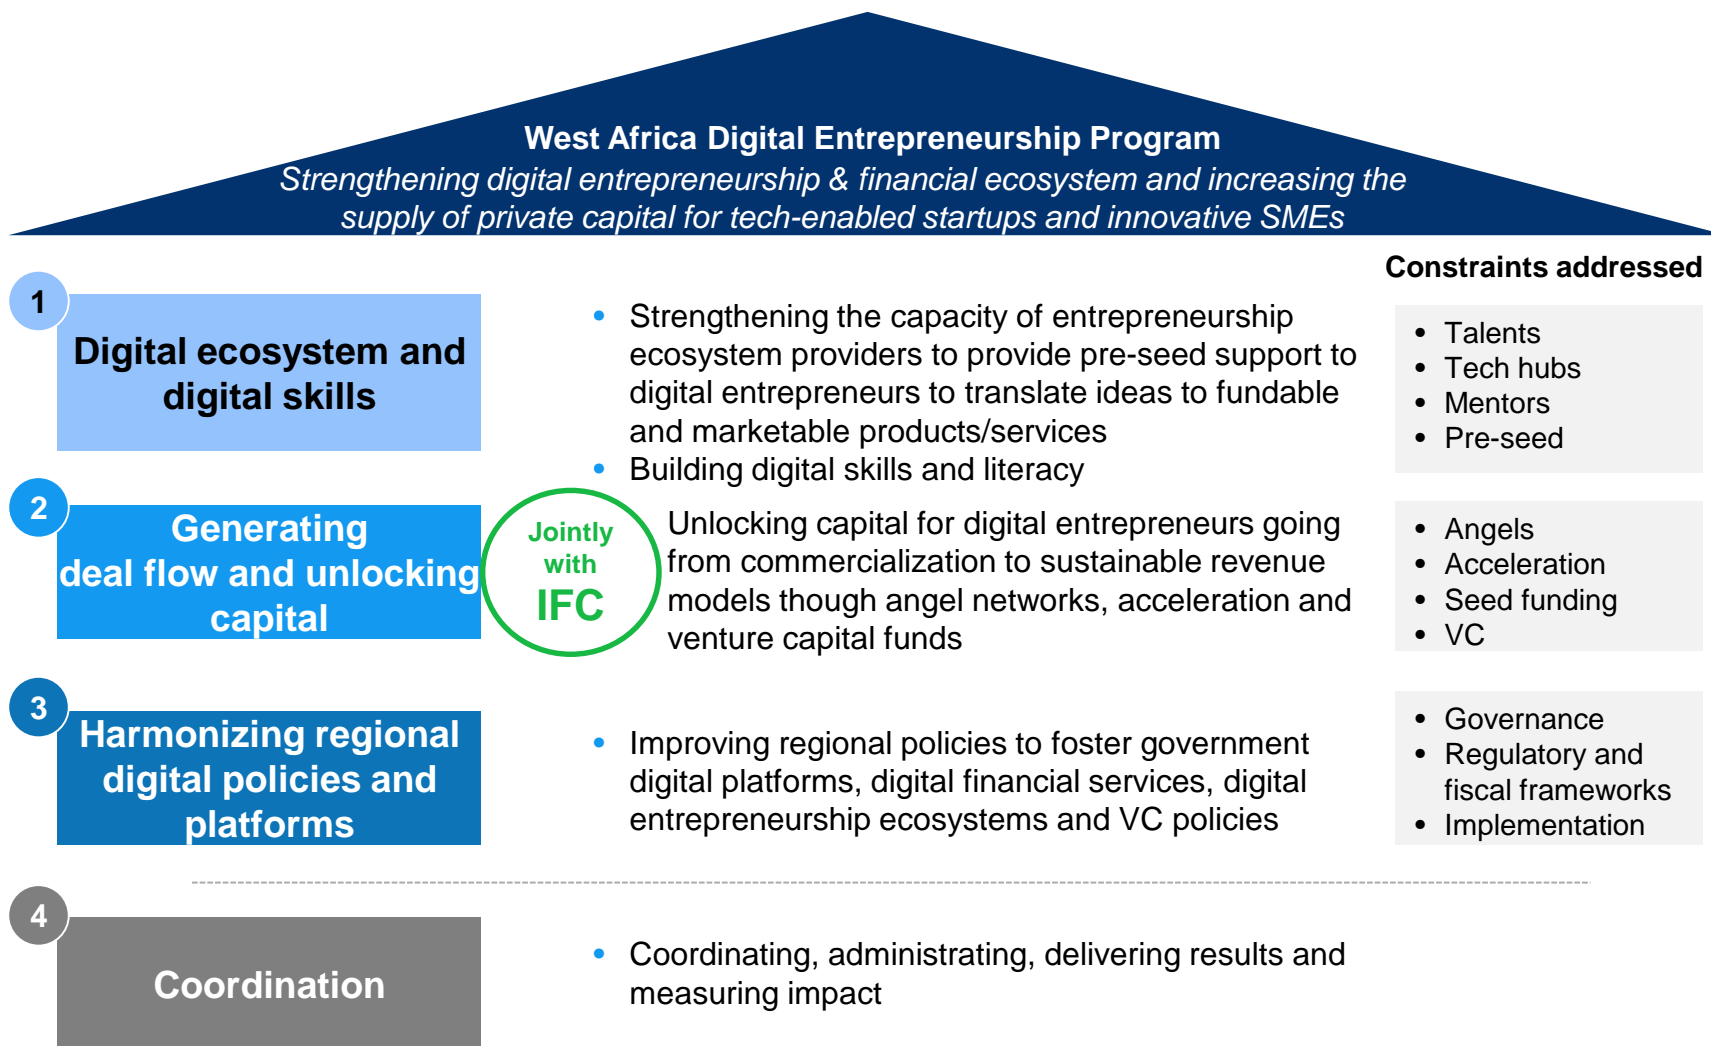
West Africa Digital Entrepreneurship Program
Strengthening digital entrepreneurship & financial ecosystem and increasing the supply of private capital for tech-enabled startups and innovative SMEs

Constraints addressed

1
Digital ecosystem and digital skills

- Strengthening the capacity of entrepreneurship ecosystem providers to provide pre-seed support to digital entrepreneurs to translate ideas to fundable and marketable products/services
- Building digital skills and literacy

- Talents
- Tech hubs
- Mentors
- Pre-seed

2
Generating deal flow and unlocking capital

Jointly with IFC

Unlocking capital for digital entrepreneurs going from commercialization to sustainable revenue models though angel networks, acceleration and venture capital funds

- Angels
- Acceleration
- Seed funding
- VC

3
Harmonizing regional digital policies and platforms

- Improving regional policies to foster government digital platforms, digital financial services, digital entrepreneurship ecosystems and VC policies

- Governance
- Regulatory and fiscal frameworks
- Implementation

4
Coordination

- Coordinating, administrating, delivering results and measuring impact